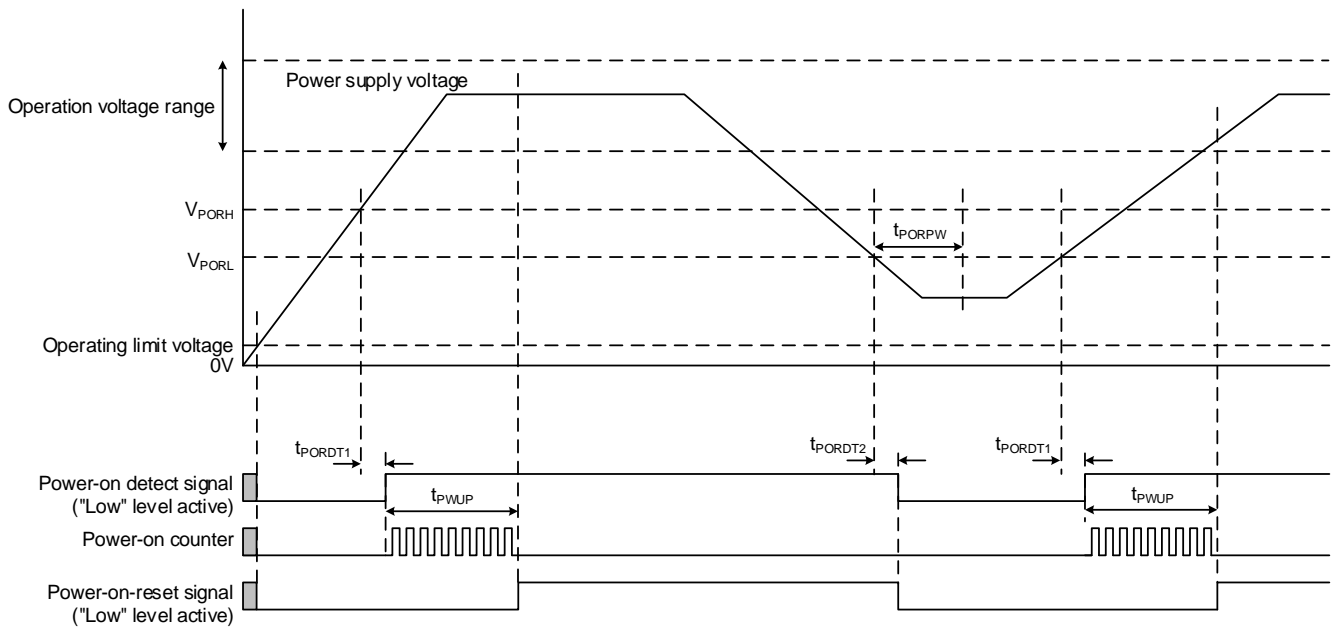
Operation voltage range

Power supply voltage

$V_{PORH}$

$V_{PORL}$

$t_{PORPW}$

Operating limit voltage

0V

$t_{PORDT1}$

$t_{PORDT2}$

$t_{PORDT1}$

Power-on detect signal ("Low" level active)

$t_{PWUP}$

$t_{PWUP}$

Power-on counter

Power-on-reset signal ("Low" level active)